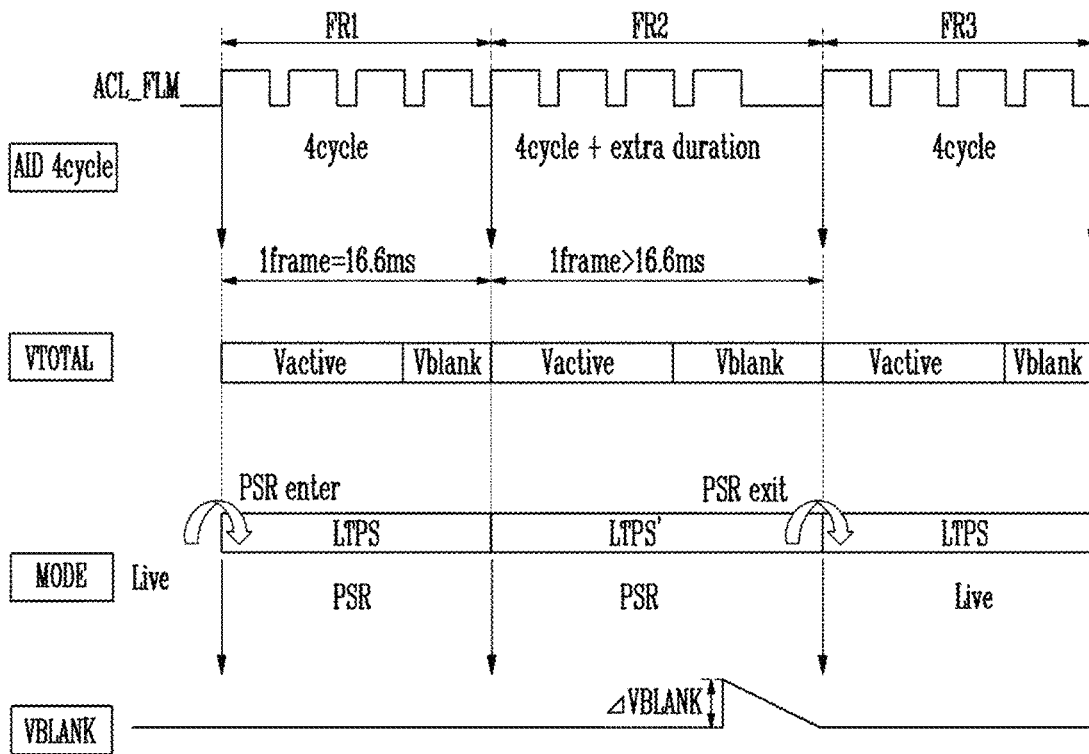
FR1

FR2

FR3

ACL_FLM

AID 4cycle

4cycle

4cycle + extra duration

4cycle

1frame=16.6ms

1frame>16.6ms

VTOTAL

| Vactive | Vblank | Vactive | Vblank | Vactive | Vblank |
|---|---|---|---|---|---|

PSR enter

PSR exit

LTPS

LTPS'

LTPS

MODE

Live

PSR

PSR

Live

$\triangle$VBLANK

VBLANK